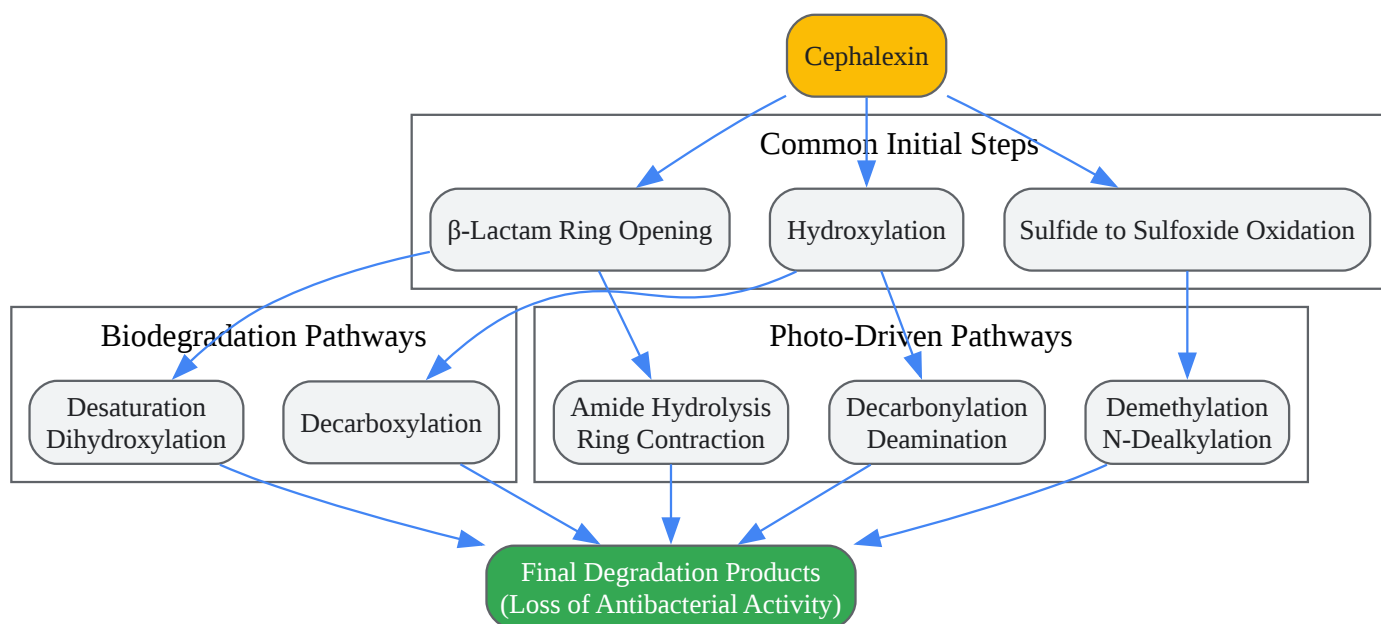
Cephalexin

Common Initial Steps

β-Lactam Ring Opening

Hydroxylation

Sulfide to Sulfoxide Oxidation

Biodegradation Pathways

Desaturation
Dihydroxylation

Decarboxylation

Photo-Driven Pathways

Amide Hydrolysis
Ring Contraction

Decarbonylation
Deamination

Demethylation
N-Dealkylation

Final Degradation Products
(Loss of Antibacterial Activity)